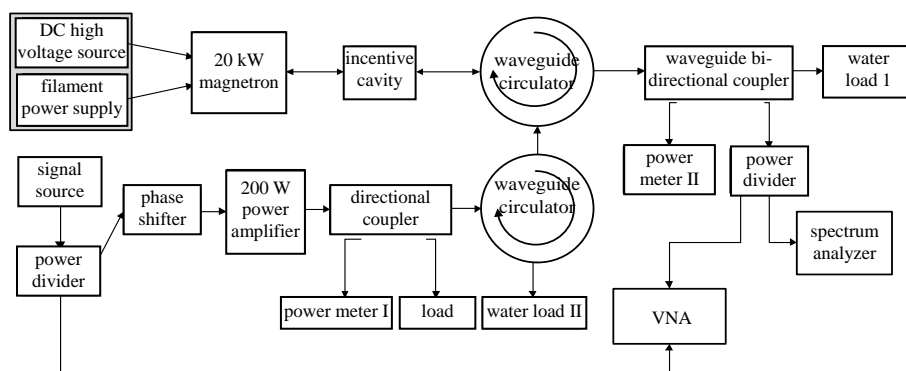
DC high voltage source

filament power supply

20 kW magnetron

incentive cavity

waveguide circulator

waveguide bi-directional coupler

water load 1

signal source

power divider

phase shifter

200 W power amplifier

directional coupler

waveguide circulator

power meter II

power divider

spectrum analyzer

power meter I

load

water load II

VNA